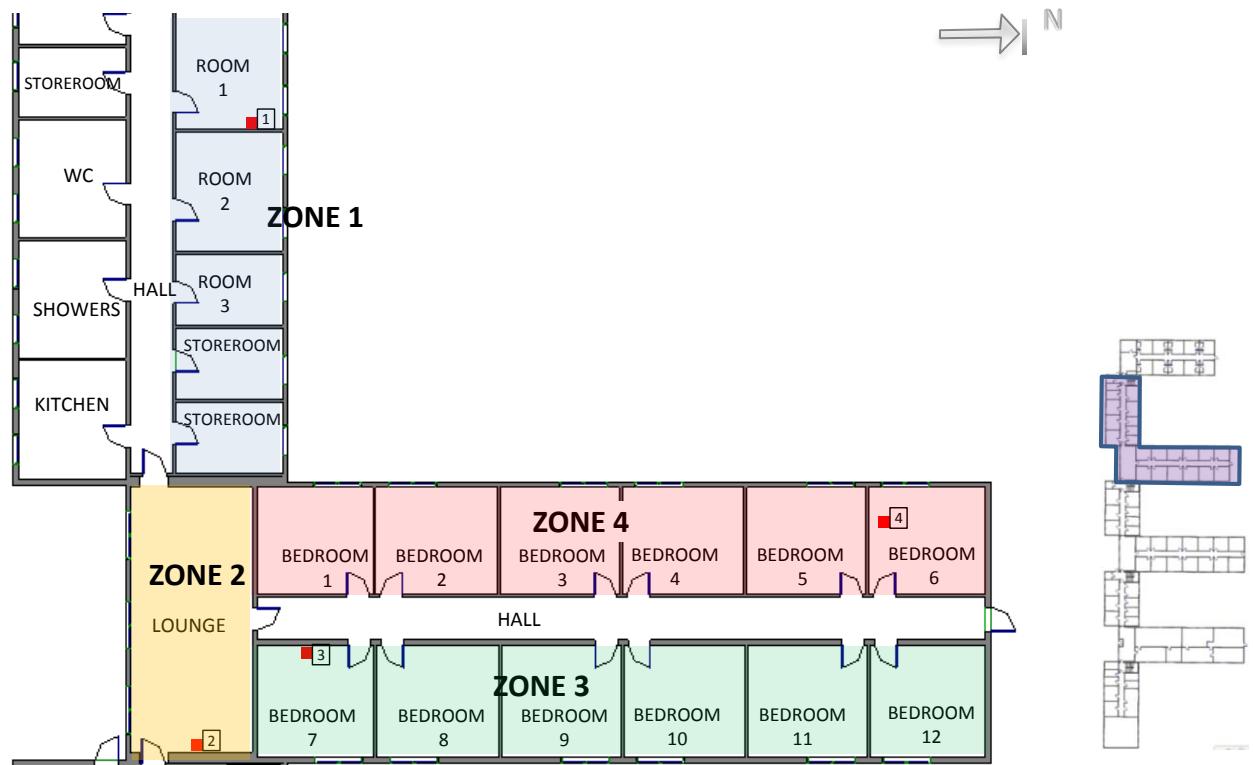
N

STOREROOM

ROOM 1

1

WC

ROOM 2

ZONE 1

HALL

ROOM 3

SHOWERS

STOREROOM

KITCHEN

STOREROOM

ZONE 4

4

ZONE 2

BEDROOM 1

BEDROOM 2

BEDROOM 3

BEDROOM 4

BEDROOM 5

BEDROOM 6

LOUNGE

HALL

3

ZONE 3

BEDROOM 7

BEDROOM 8

BEDROOM 9

BEDROOM 10

BEDROOM 11

BEDROOM 12

2